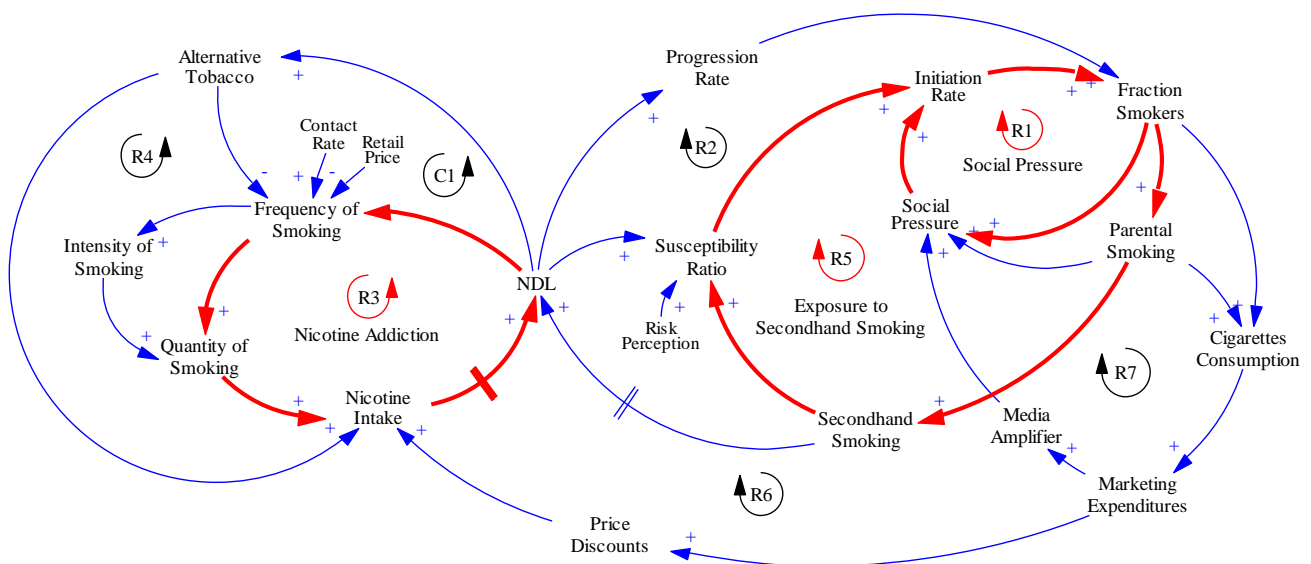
Alternative Tobacco
+
R4
-
Contact Rate
Retail Price
+
-
C1
Frequency of Smoking
Intensity of Smoking
+
+
+
R3
Nicotine Addiction
Quantity of Smoking
+
Nicotine Intake
+
+
+
NDL
+
Progression Rate
+
R2
+
Susceptibility Ratio
+
Risk Perception
+
Initiation Rate
+
+
+
Fraction Smokers
R1
Social Pressure
Social Pressure
+
+
+
Parental Smoking
R5
Exposure to Secondhand Smoking
+
Secondhand Smoking
+
Media Amplifier
+
R7
+
+
Cigarettes Consumption
+
Marketing Expenditures
R6
Price Discounts
+